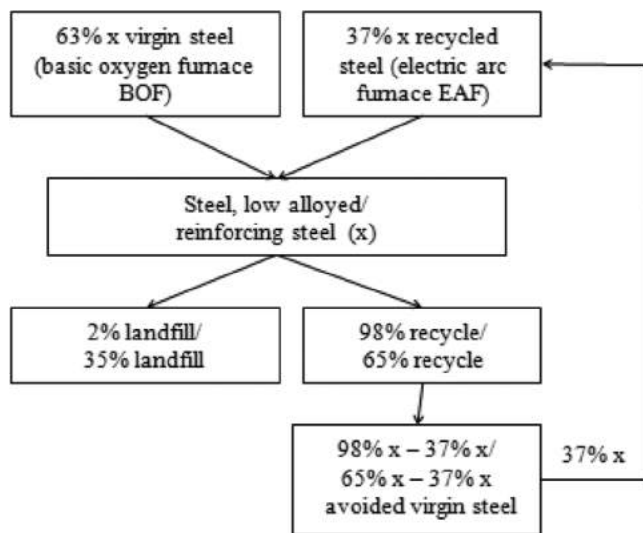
63% x virgin steel (basic oxygen furnace BOF)

37% x recycled steel (electric arc furnace EAF)

Steel, low alloyed/ reinforcing steel (x)

2% landfill/ 35% landfill

98% recycle/ 65% recycle

98% x – 37% x/ 65% x – 37% x avoided virgin steel

37% x